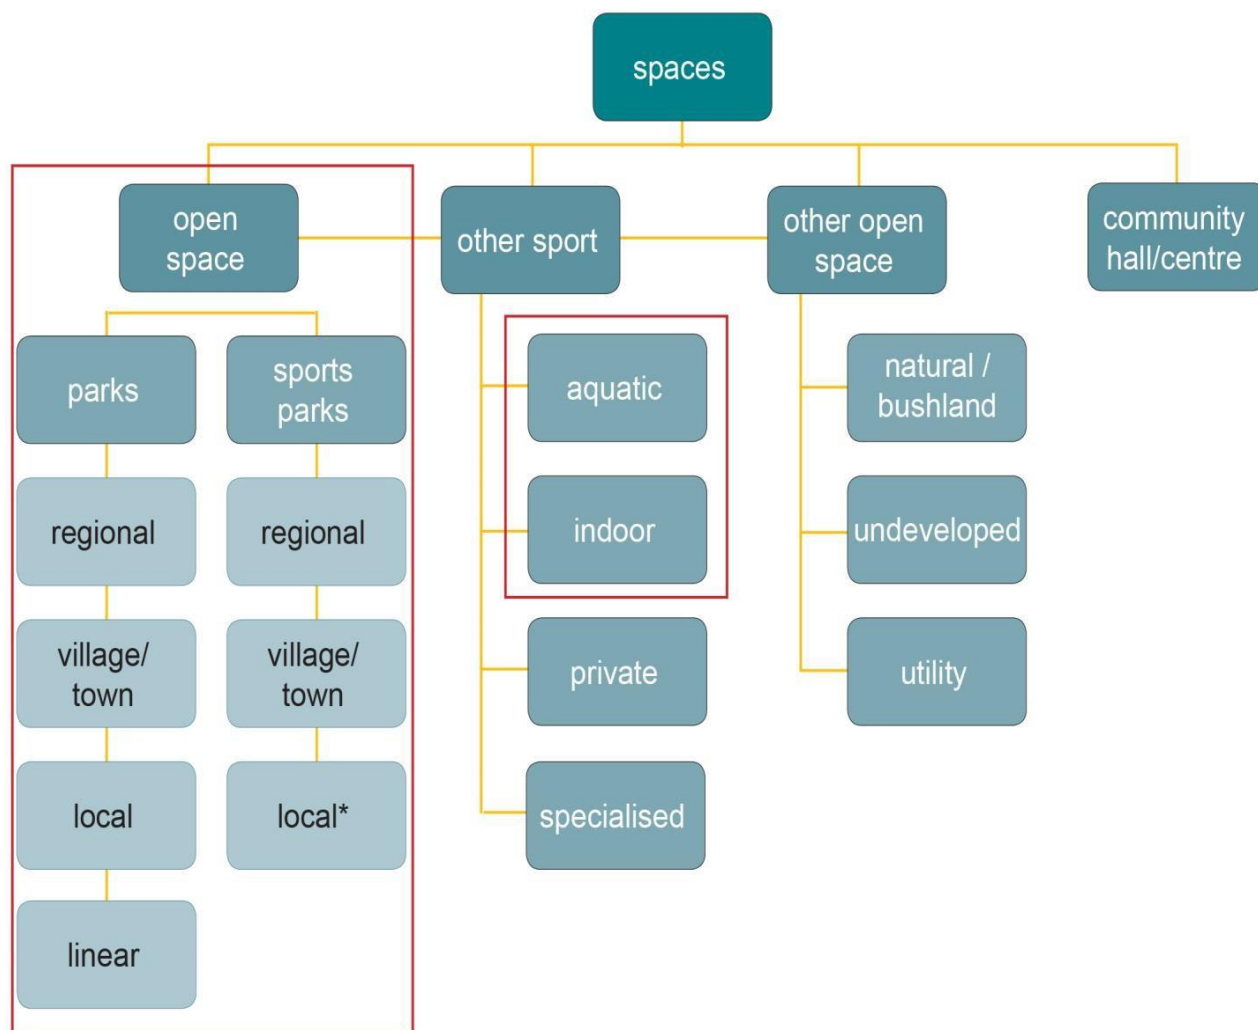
spaces

open space

other sport

other open space

community hall/centre

parks

sports parks

regional

regional

village/ town

village/ town

local

local*

linear

aquatic

indoor

private

specialised

natural / bushland

undeveloped

utility